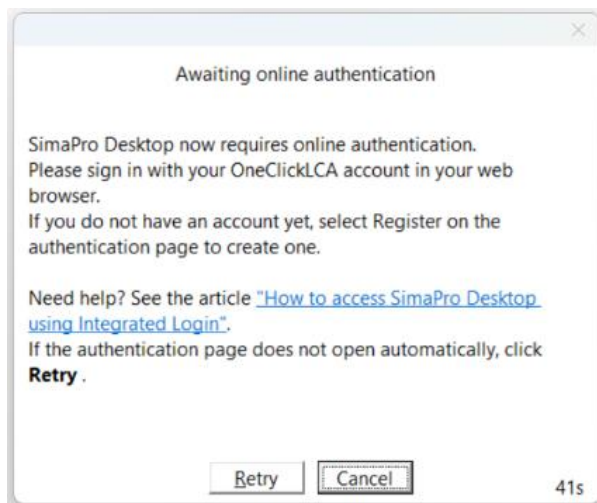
Awaiting online authentication

SimaPro Desktop now requires online authentication.
Please sign in with your OneClickLCA account in your web browser.
If you do not have an account yet, select Register on the authentication page to create one.

Need help? See the article "How to access SimaPro Desktop using Integrated Login".
If the authentication page does not open automatically, click **Retry** .

Retry Cancel 41s